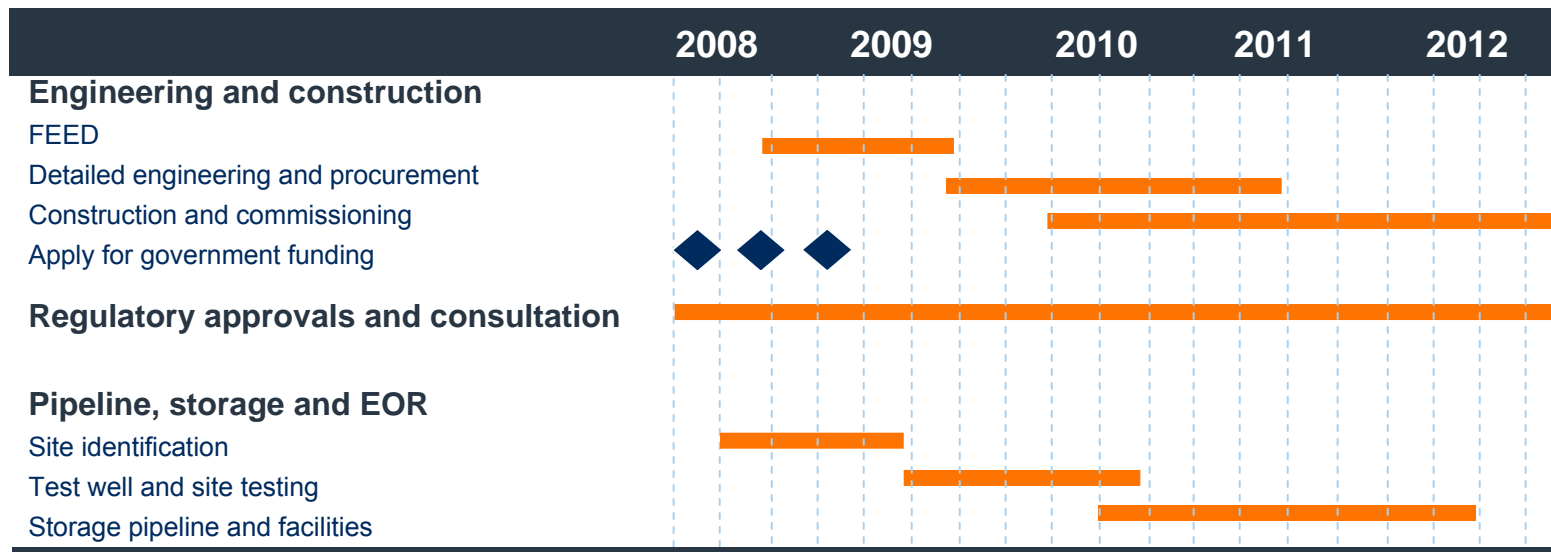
| | 2008 | 2009 | 2010 | 2011 | 2012 |
|---|---|---|---|---|---|

**Engineering and construction**
FEED
Detailed engineering and procurement
Construction and commissioning
Apply for government funding

**Regulatory approvals and consultation**

**Pipeline, storage and EOR**
Site identification
Test well and site testing
Storage pipeline and facilities